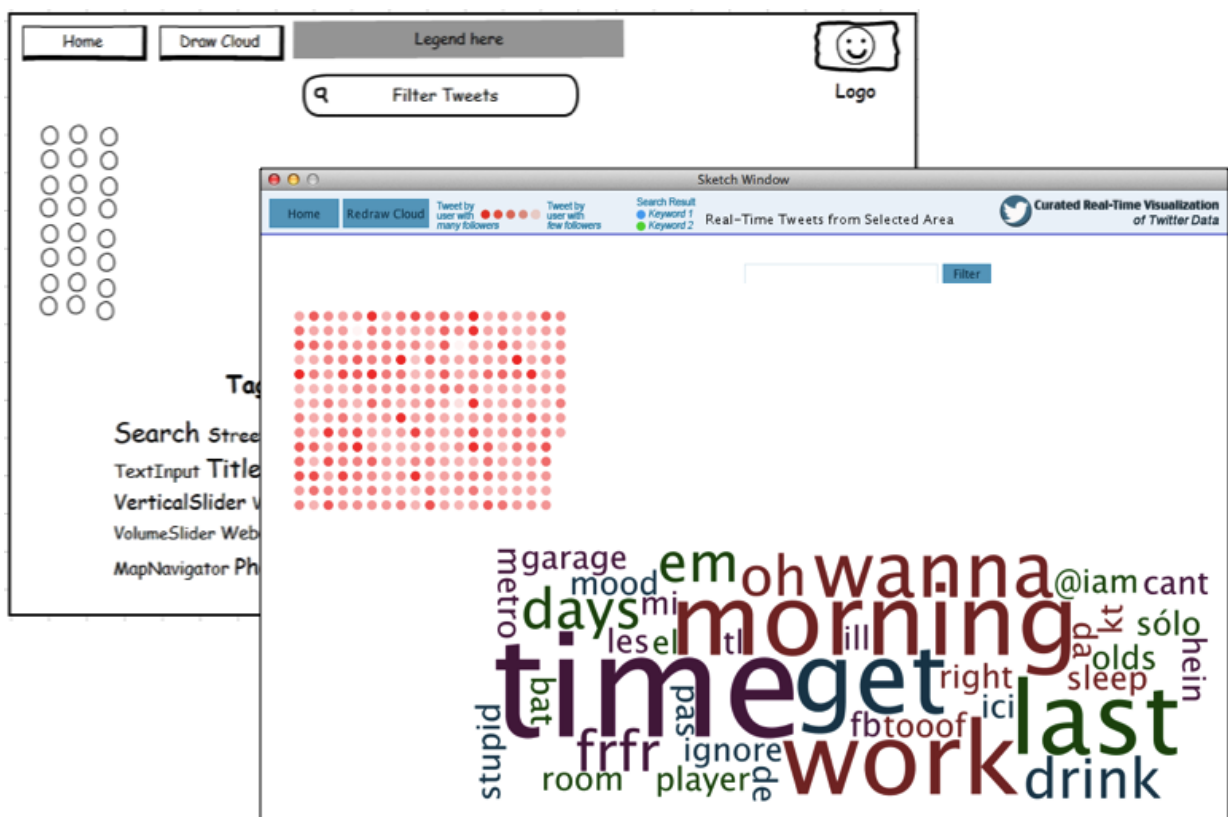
Home
Draw Cloud
Legend here
Filter Tweets
Logo

Tag
Search Stree
TextInput Title
VerticalSlider V
VolumeSlider Web
MapNavigator Ph

Sketch Window
Home
Redraw Cloud
Tweet by user with many followers
Tweet by user with few followers
Search Result
Keyword 1
Keyword 2
Real-Time Tweets from Selected Area
Curated Real-Time Visualization of Twitter Data
Filter

metro garage mood em oh wanna @iam cant days mi morning kt sólo les el tl ill da olds hein time get right sleep bat pas ici stupid frfr ignore fbtooof last room player de work drink